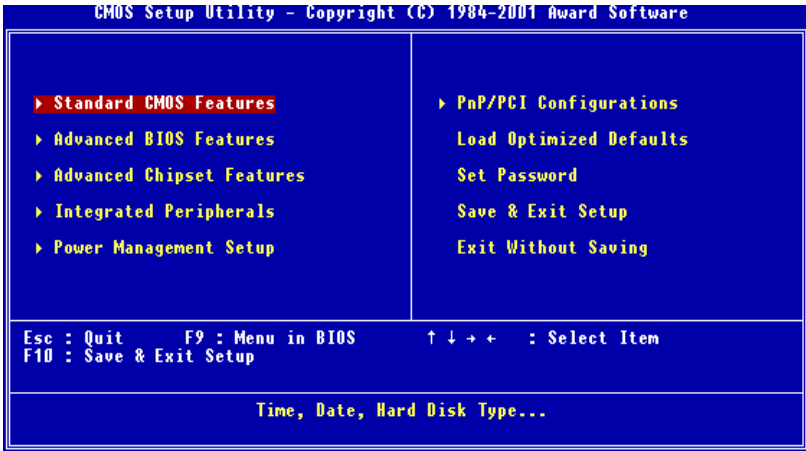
CMOS Setup Utility - Copyright (C) 1984-2001 Award Software

▸ Standard CMOS Features
▸ Advanced BIOS Features
▸ Advanced Chipset Features
▸ Integrated Peripherals
▸ Power Management Setup

▸ PnP/PCI Configurations
Load Optimized Defaults
Set Password
Save & Exit Setup
Exit Without Saving

Esc : Quit F9 : Menu in BIOS ↑ ↓ → ← : Select Item
F10 : Save & Exit Setup

Time, Date, Hard Disk Type...